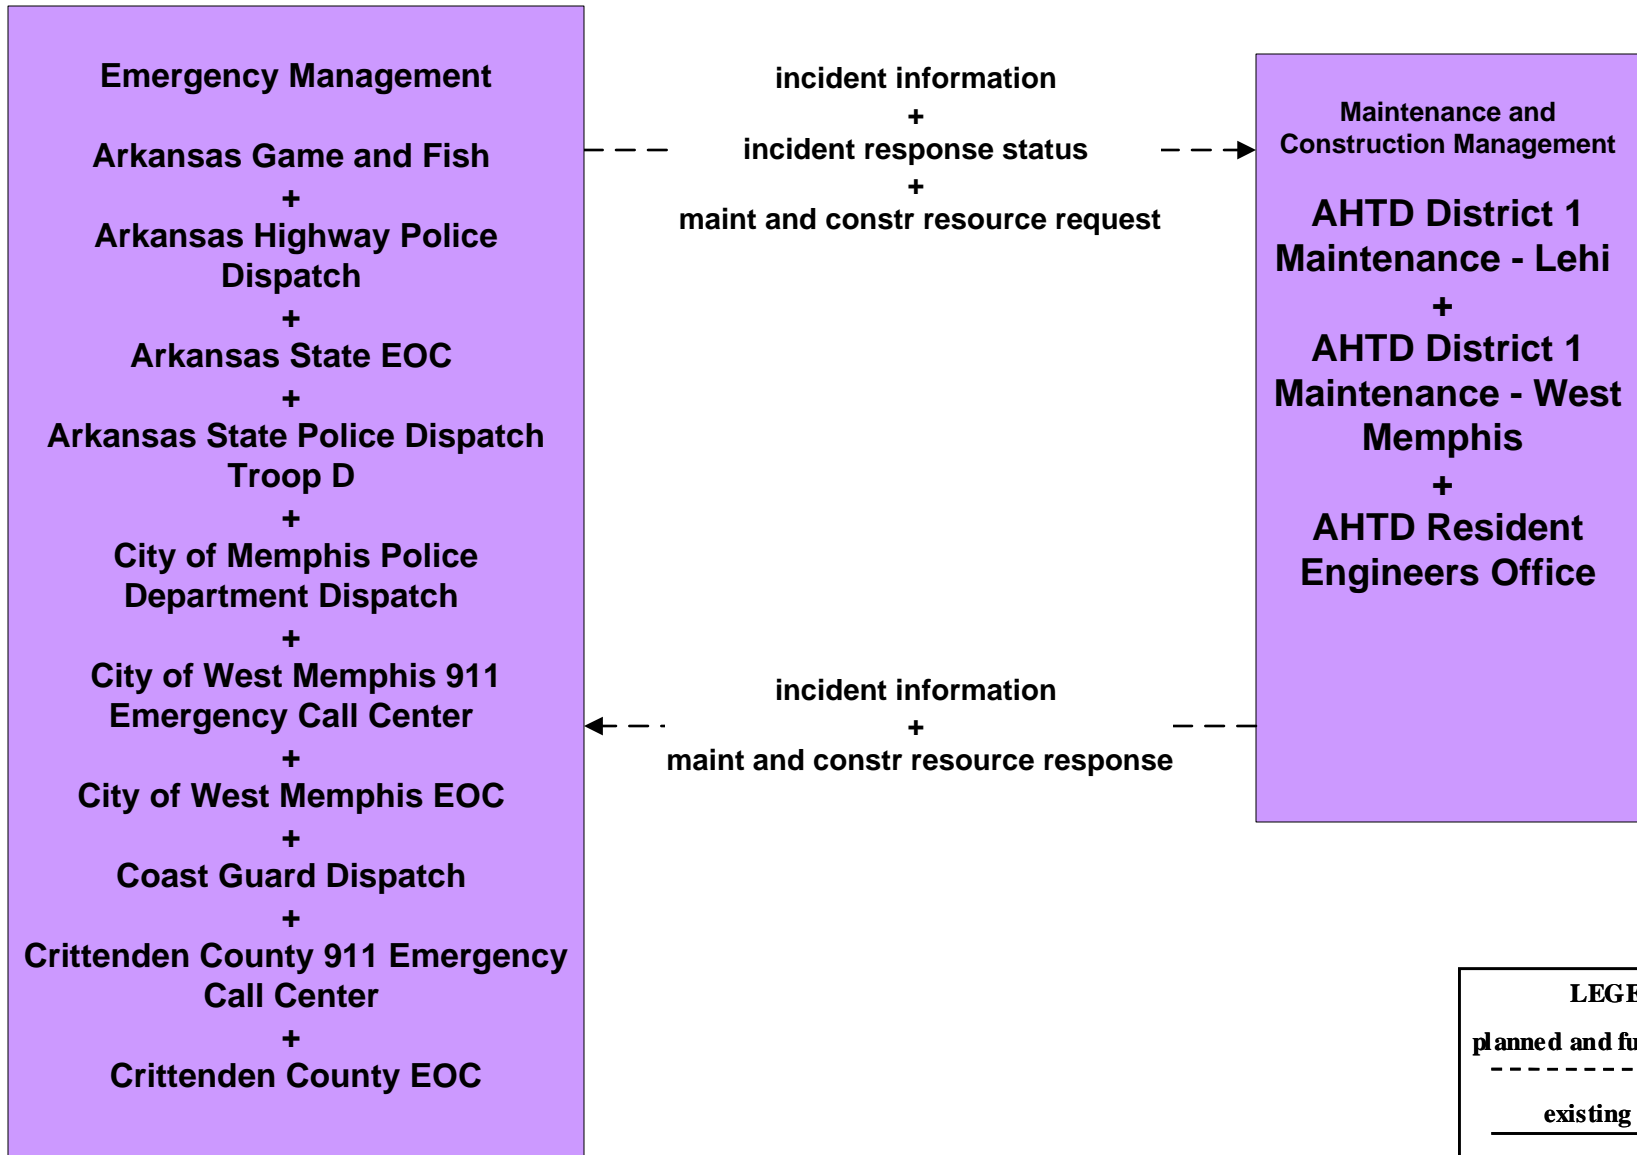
Emergency Management

Arkansas Game and Fish
+
Arkansas Highway Police Dispatch
+
Arkansas State EOC
+
Arkansas State Police Dispatch Troop D
+
City of Memphis Police Department Dispatch
+
City of West Memphis 911 Emergency Call Center
+
City of West Memphis EOC
+
Coast Guard Dispatch
+
Crittenden County 911 Emergency Call Center
+
Crittenden County EOC

incident information
+
incident response status
+
maint and constr resource request

Maintenance and Construction Management

AHTD District 1 Maintenance - Lehi
+
AHTD District 1 Maintenance - West Memphis
+
AHTD Resident Engineers Office

incident information
+
maint and constr resource response

LEGE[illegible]
planned and fu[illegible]
existing